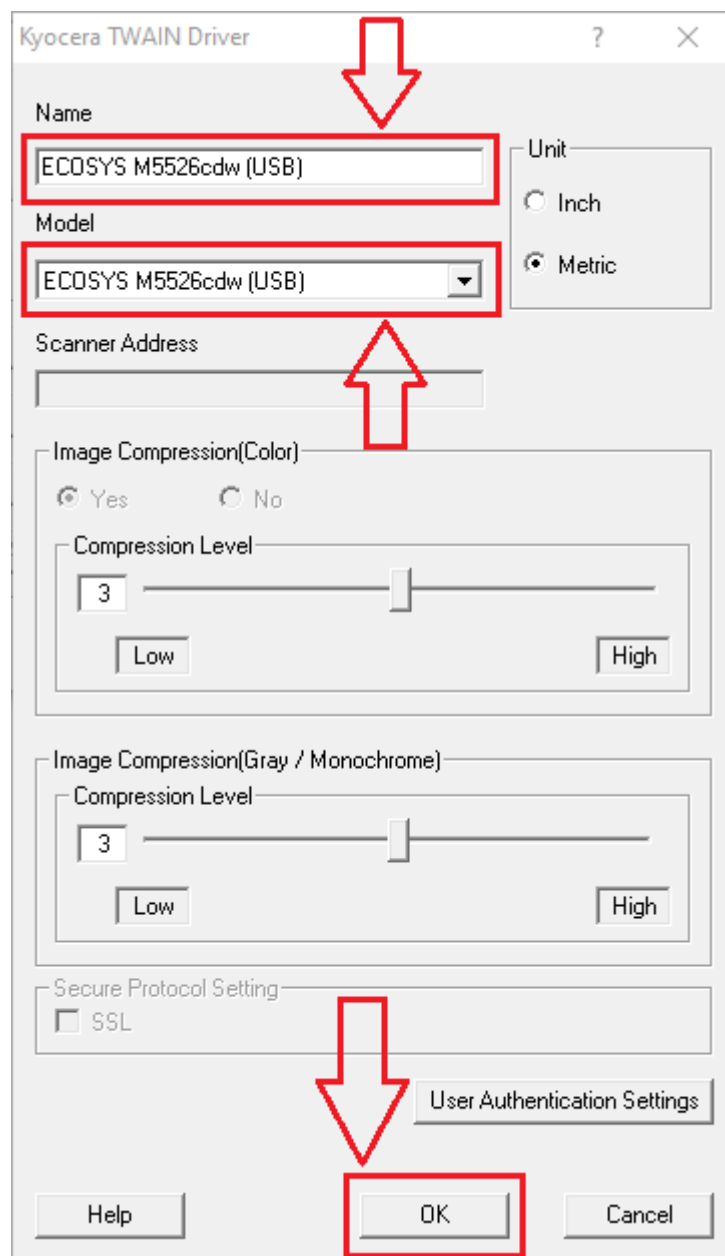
Kyocera TWAIN Driver ? ✕

Name
ECOSYS M5526cdw (USB)

Model
ECOSYS M5526cdw (USB)

Unit
Inch
Metric

Scanner Address

Image Compression(Color)
Yes No
Compression Level
3
Low High

Image Compression(Gray / Monochrome)
Compression Level
3
Low High

Secure Protocol Setting
SSL

User Authentication Settings

Help OK Cancel